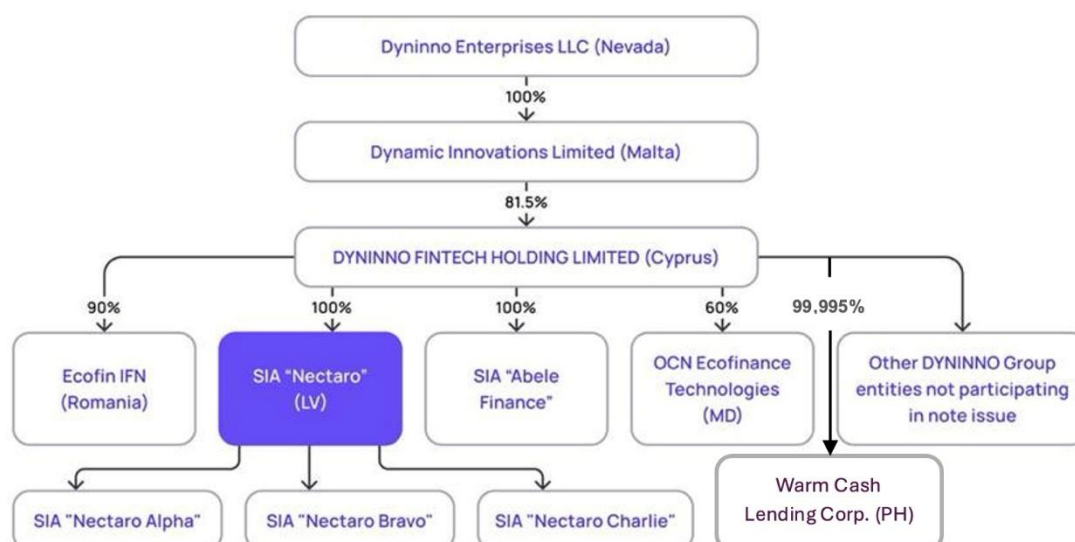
Dyninno Enterprises LLC (Nevada)

100%

Dynamic Innovations Limited (Malta)

81.5%

DYNINNO FINTECH HOLDING LIMITED (Cyprus)

90%

100%

100%

60%

99,995%

Ecofin IFN (Romania)

SIA "Nectaro" (LV)

SIA "Abele Finance"

OCN Ecofinance Technologies (MD)

Other DYNINNO Group entities not participating in note issue

SIA "Nectaro Alpha"

SIA "Nectaro Bravo"

SIA "Nectaro Charlie"

Warm Cash Lending Corp. (PH)